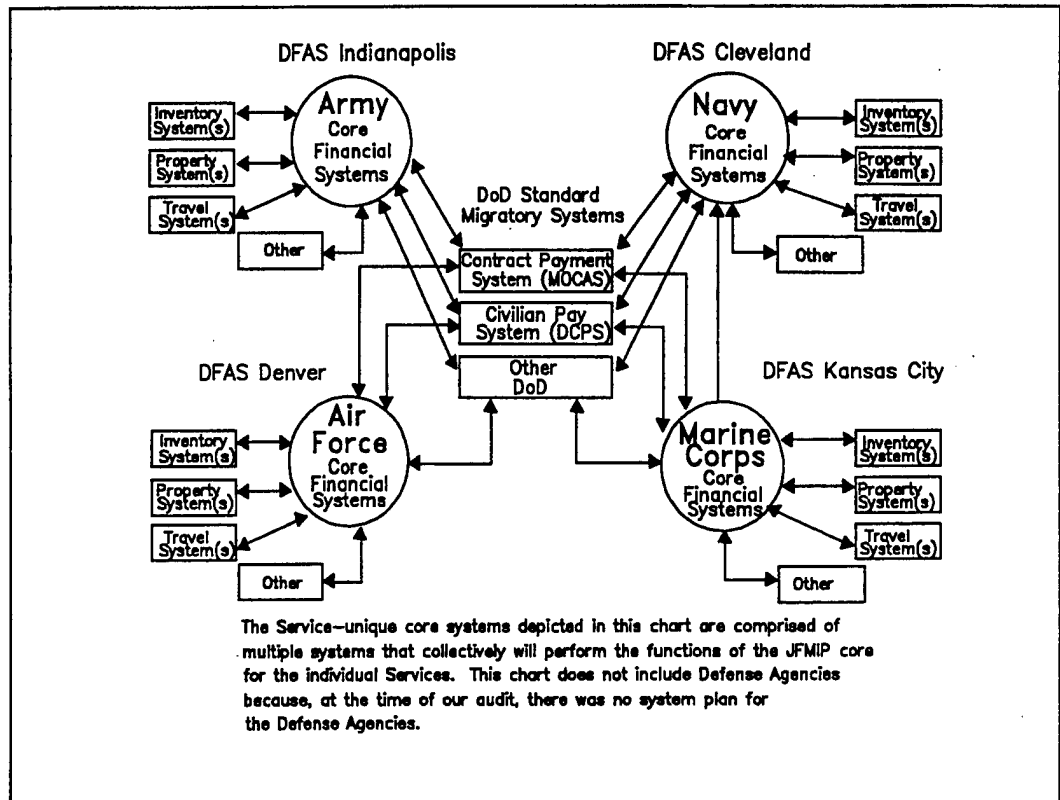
DFAS Indianapolis

DFAS Cleveland

Inventory System(s)

Property System(s)

Travel System(s)

Other

Army Core Financial Systems

Navy Core Financial Systems

Inventory System(s)

Property System(s)

Travel System(s)

Other

DoD Standard Migratory Systems

Contract Payment System (MOCAS)

Civilian Pay System (DCPS)

Other DoD

DFAS Denver

DFAS Kansas City

Inventory System(s)

Property System(s)

Travel System(s)

Other

Air Force Core Financial Systems

Marine Corps Core Financial Systems

Inventory System(s)

Property System(s)

Travel System(s)

Other

The Service-unique core systems depicted in this chart are comprised of multiple systems that collectively will perform the functions of the JFMIP core for the individual Services. This chart does not include Defense Agencies because, at the time of our audit, there was no system plan for the Defense Agencies.